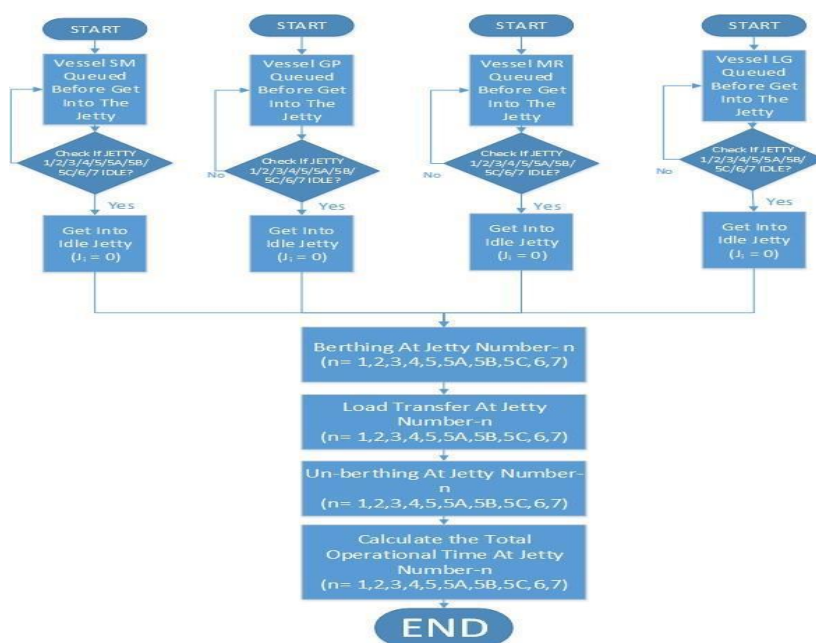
START

Vessel SM Queued Before Get Into The Jetty

Check If JETTY 1/2/3/4/5/5A/5B/5C/6/7 IDLE?

Yes

Get Into Idle Jetty ($J_i = 0$)

START

Vessel GP Queued Before Get Into The Jetty

No

Check If JETTY 1/2/3/4/5/5A/5B/5C/6/7 IDLE?

Yes

Get Into Idle Jetty ($J_i = 0$)

START

Vessel MR Queued Before Get Into The Jetty

No

Check If JETTY 1/2/3/4/5/5A/5B/5C/6/7 IDLE?

Yes

Get Into Idle Jetty ($J_i = 0$)

START

Vessel LG Queued Before Get Into The Jetty

No

Check If JETTY 1/2/3/4/5/5A/5B/5C/6/7 IDLE?

Yes

Get Into Idle Jetty ($J_i = 0$)

Berthing At Jetty Number- n (n= 1,2,3,4,5,5A,5B,5C,6,7)

Load Transfer At Jetty Number-n (n= 1,2,3,4,5,5A,5B,5C,6,7)

Un-berthing At Jetty Number-n (n= 1,2,3,4,5,5A,5B,5C,6,7)

Calculate the Total Operational Time At Jetty Number-n (n= 1,2,3,4,5,5A,5B,5C,6,7)

END